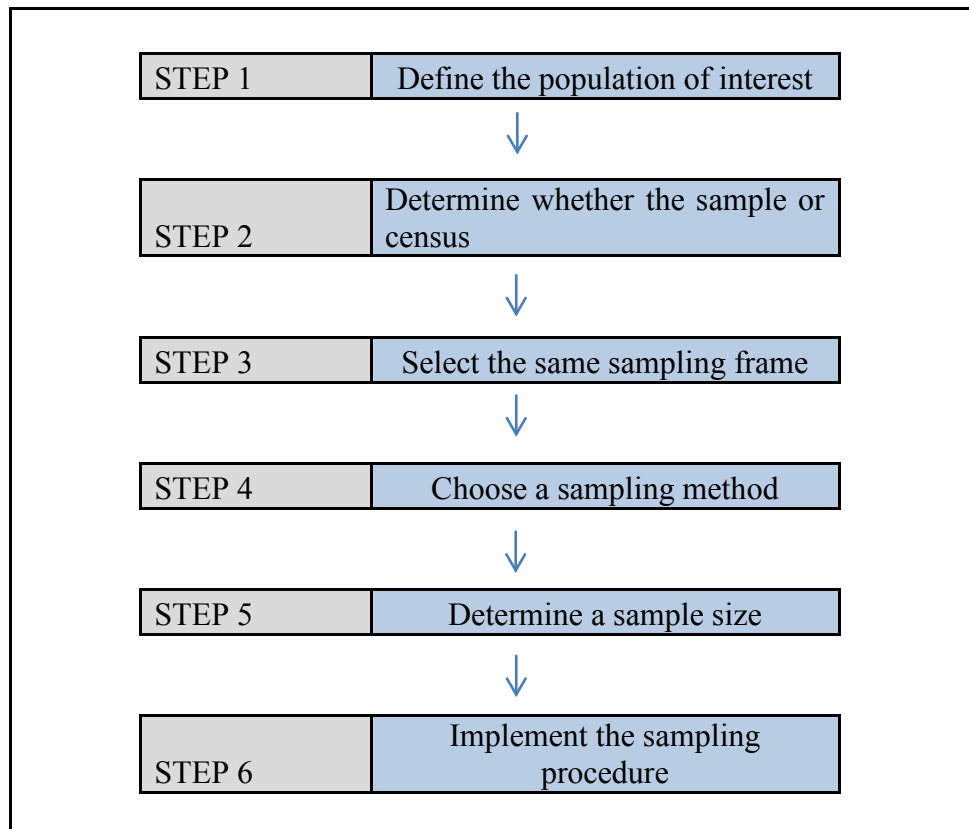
STEP 1 Define the population of interest

STEP 2 Determine whether the sample or census

STEP 3 Select the same sampling frame

STEP 4 Choose a sampling method

STEP 5 Determine a sample size

STEP 6 Implement the sampling procedure